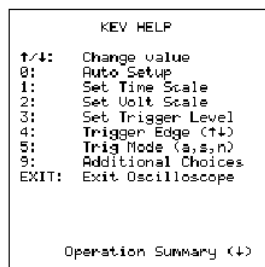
KEY HELP

↑/↓: Change value
0: Auto Setup
1: Set Time Scale
2: Set Volt Scale
3: Set Trigger Level
4: Trigger Edge (↑↓)
5: Trig Mode (a,s,n)
9: Additional Choices
EXIT: Exit Oscilloscope

Operation Summary (↓)